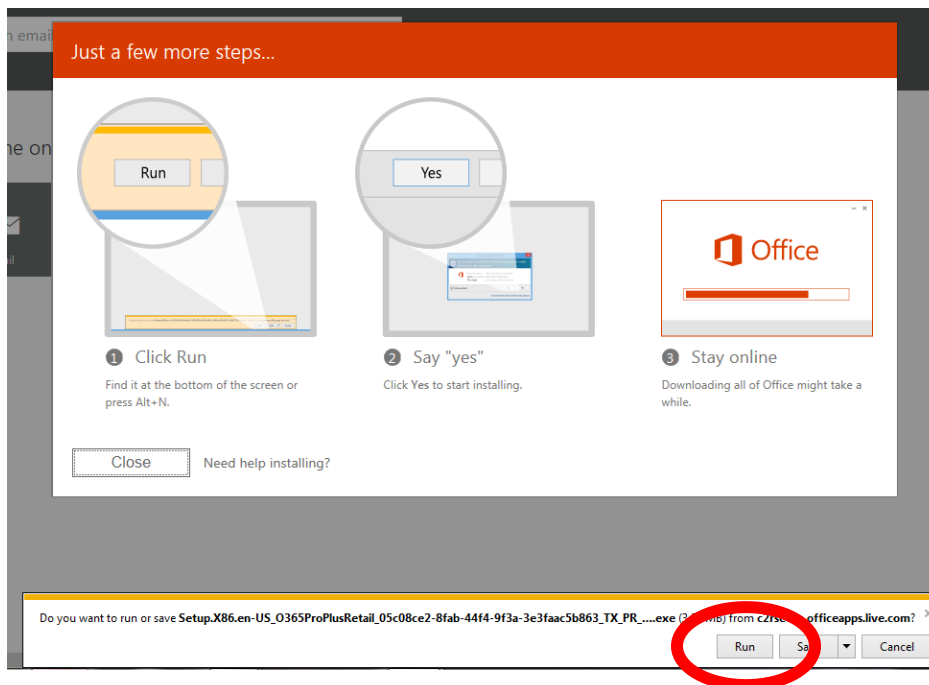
n email

ne on

il

Just a few more steps...

Run

Yes

Office

1 Click Run

Find it at the bottom of the screen or press Alt+N.

2 Say "yes"

Click Yes to start installing.

3 Stay online

Downloading all of Office might take a while.

Close

Need help installing?

Do you want to run or save Setup.X86.en-US_O365ProPlusRetail_05c08ce2-8fab-44f4-9f3a-3e3faac5b863_TX_PR_....exe ([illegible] MB) from c2rs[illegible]officeapps.live.com?

Run

Sa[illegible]

Cancel